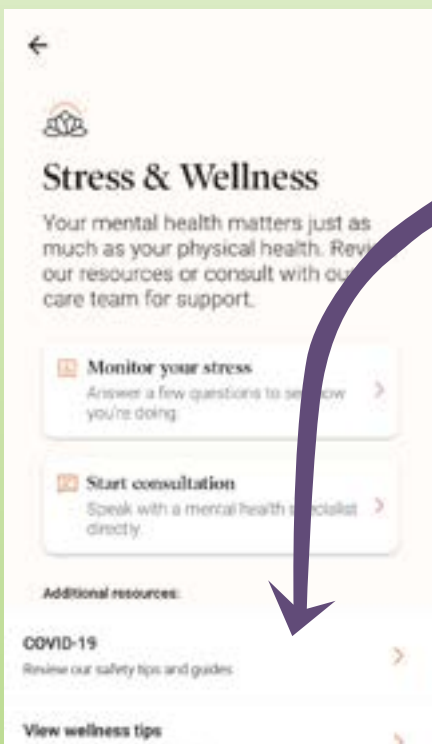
Stress & Wellness

Your mental health matters just as much as your physical health. Revi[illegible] our resources or consult with ou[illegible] care team for support.

Monitor your stress
Answer a few questions to se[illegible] ow you're doing.

Start consultation
Speak with a mental health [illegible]cialist directly.

Additional resources:

COVID-19
Review our safety tips and guides

View wellness tips